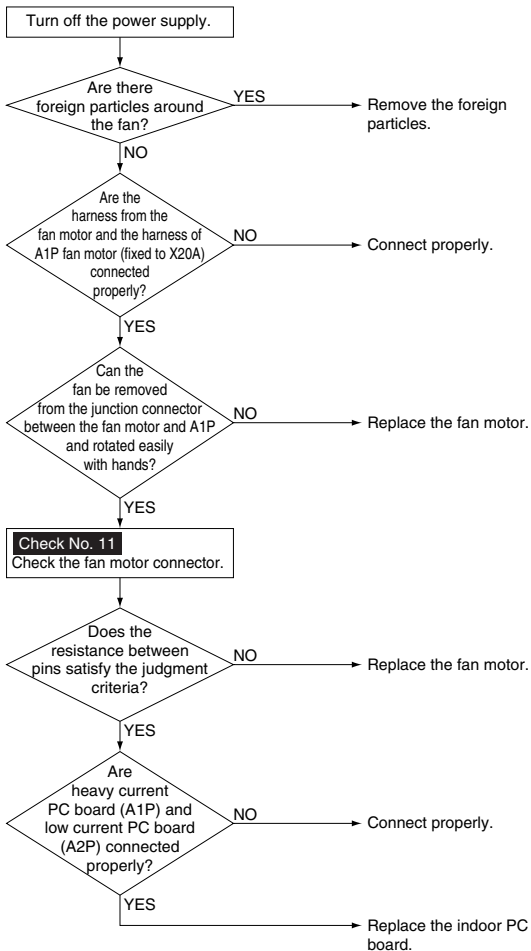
Turn off the power supply.

Are there foreign particles around the fan?

YES

Remove the foreign particles.

NO

Are the harness from the fan motor and the harness of A1P fan motor (fixed to X20A) connected properly?

NO

Connect properly.

YES

Can the fan be removed from the junction connector between the fan motor and A1P and rotated easily with hands?

NO

Replace the fan motor.

YES

Check No. 11
Check the fan motor connector.

Does the resistance between pins satisfy the judgment criteria?

NO

Replace the fan motor.

YES

Are heavy current PC board (A1P) and low current PC board (A2P) connected properly?

NO

Connect properly.

YES

Replace the indoor PC board.